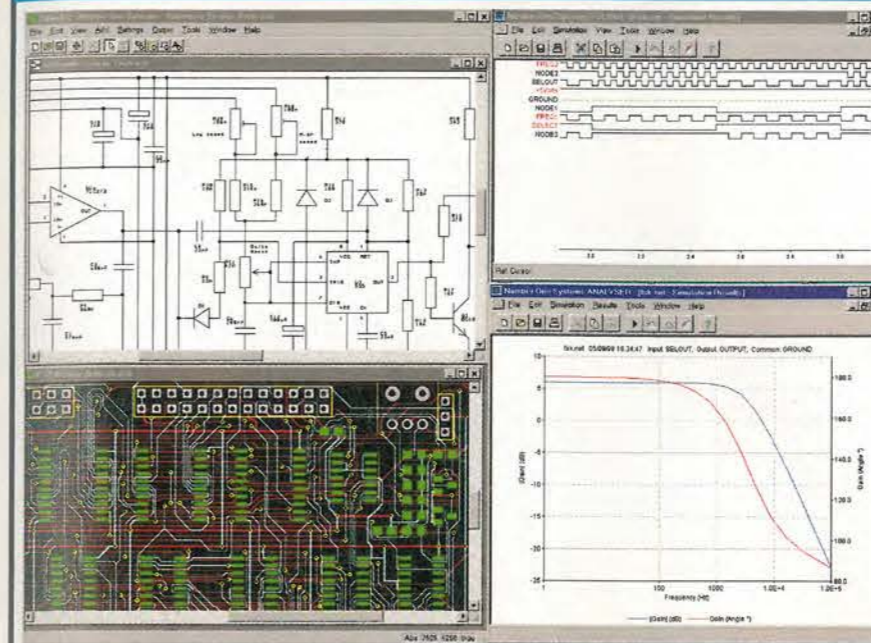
File Edit View Add Settings Output Tools Window Help

File Edit Simulation View Tools Window Help

FREQ
NODE2
SELOUT
+5V
GROUND
NODE1
FREQ
SELECT
NODE3

Ref Cursor

Number One Systems ANALYSER [Iick.net : Simulation Results]

File Edit Simulation Results Tools Window Help

tick.net 05/09/98 15:34:47 Input SELOUT, Output OUTPUT, Common GROUND

10
5
0
-5
-10
-15
-20
-25

|Gain| (dB)

180.0
160.0
140.0
120.0
100.0
80.0

Gain (Angle °)

1
100
1000
1.0E+4
1.0E+5

Frequency (Hz)

|Gain| (dB) —— Gain (Angle °)

Abs 7625 5250 thou